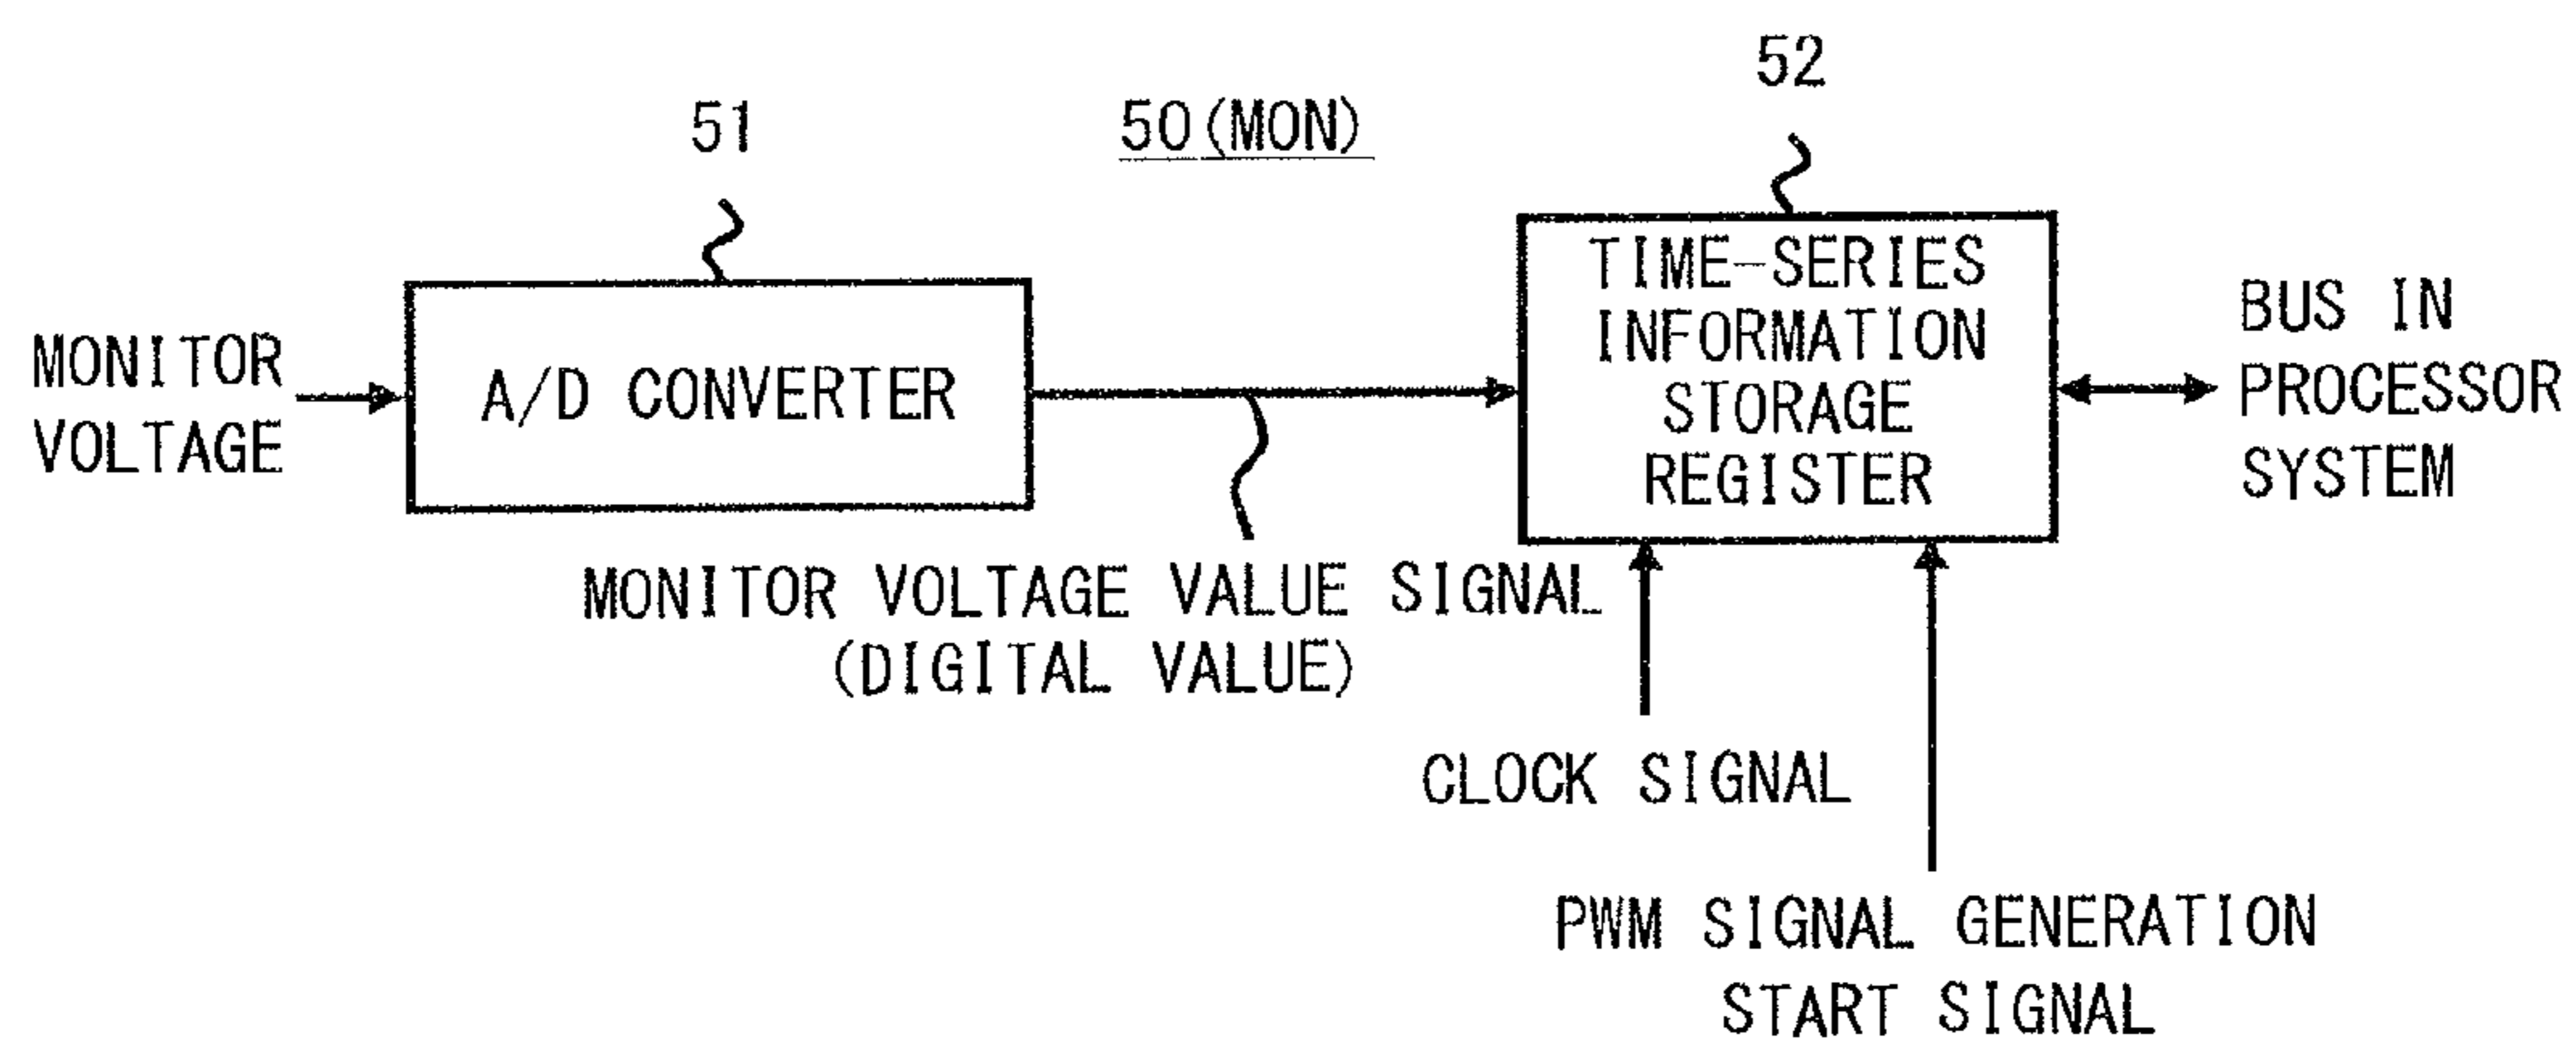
52

51

50(MON)

MONITOR VOLTAGE

A/D CONVERTER

TIME-SERIES INFORMATION STORAGE REGISTER

BUS IN PROCESSOR SYSTEM

MONITOR VOLTAGE VALUE SIGNAL (DIGITAL VALUE)

CLOCK SIGNAL

PWM SIGNAL GENERATION START SIGNAL